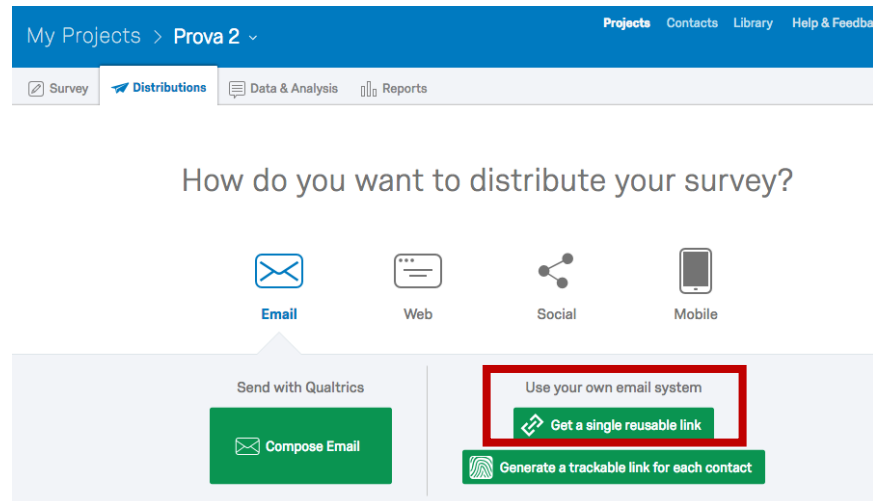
My Projects > Prova 2

Projects Contacts Library Help & Feedba

Survey Distributions Data & Analysis Reports

How do you want to distribute your survey?

Email Web Social Mobile

Send with Qualtrics

Compose Email

Use your own email system

Get a single reusable link

Generate a trackable link for each contact